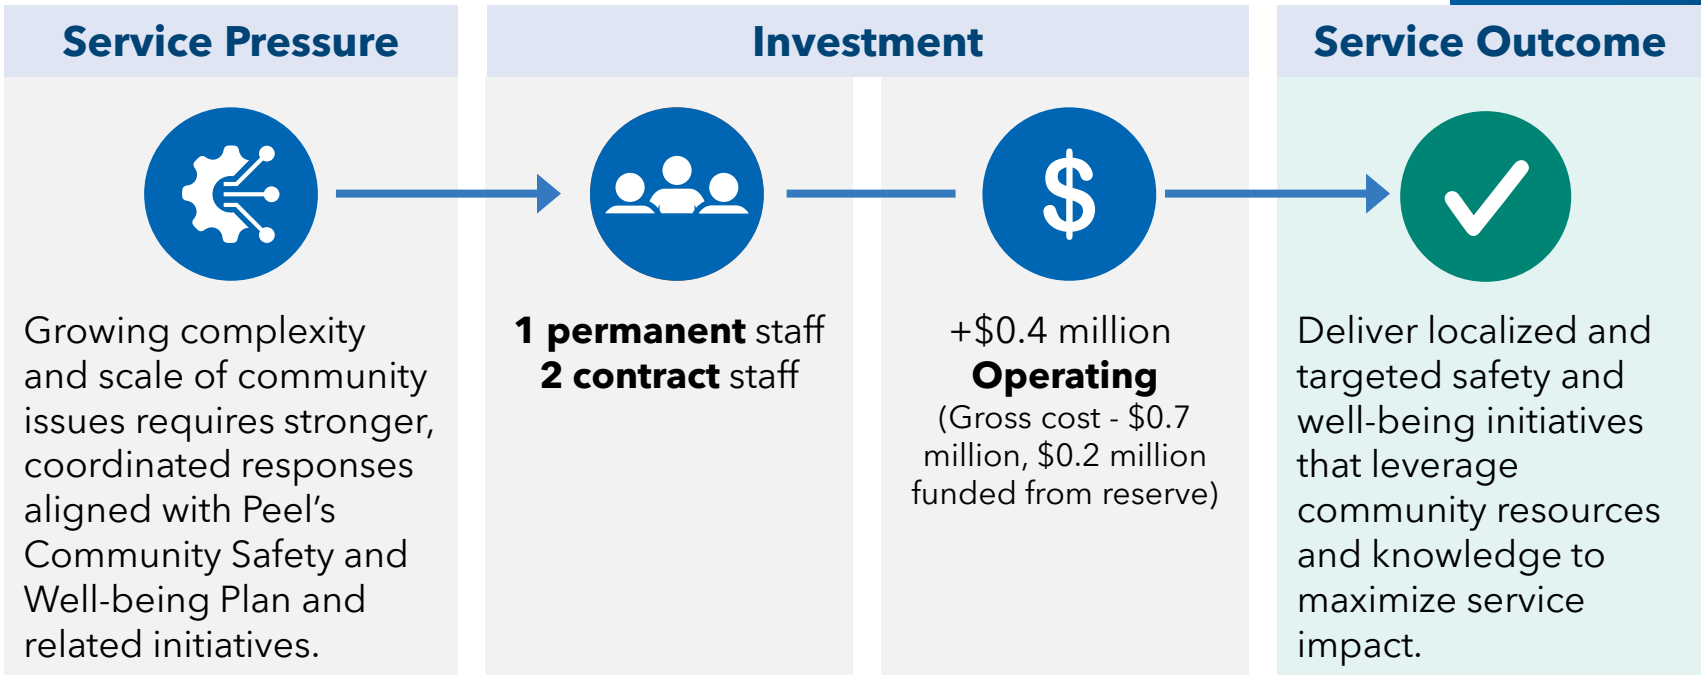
Service Pressure

Investment

Service Outcome

$

Growing complexity and scale of community issues requires stronger, coordinated responses aligned with Peel’s Community Safety and Well-being Plan and related initiatives.

**1 permanent** staff
**2 contract** staff

+$0.4 million
**Operating**
(Gross cost - $0.7 million, $0.2 million funded from reserve)

Deliver localized and targeted safety and well-being initiatives that leverage community resources and knowledge to maximize service impact.